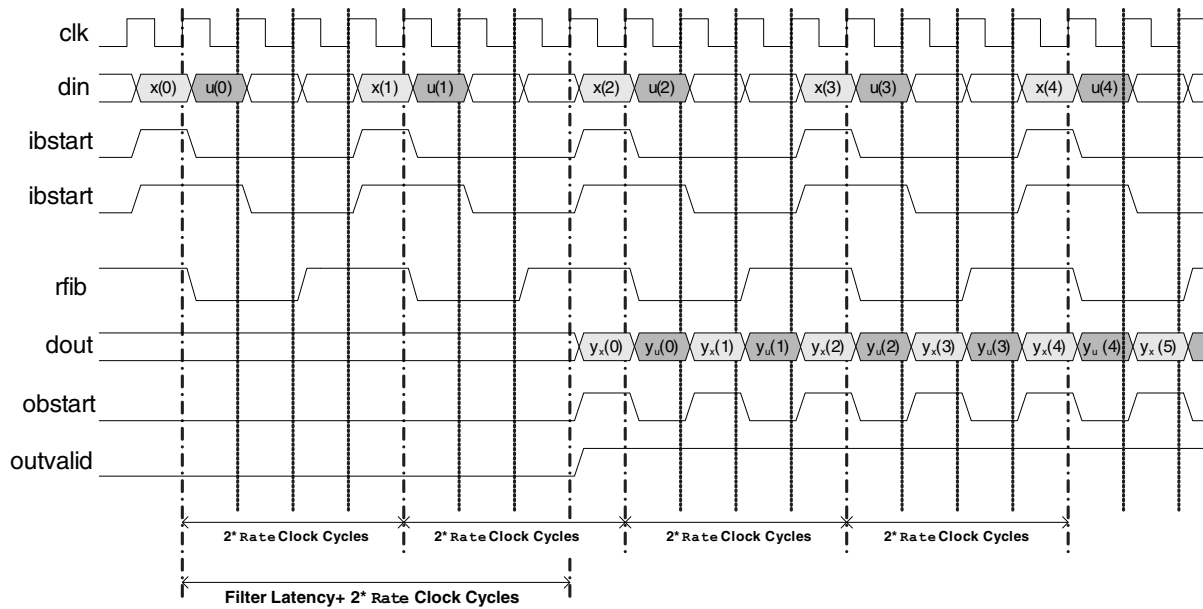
clk

din x(0) u(0) x(1) u(1) x(2) u(2) x(3) u(3) x(4) u(4)

ibstart

ibstart

rfib

dout $y_x(0)$ $y_u(0)$ $y_x(1)$ $y_u(1)$ $y_x(2)$ $y_u(2)$ $y_x(3)$ $y_u(3)$ $y_x(4)$ $y_u$ (4) $y_x$ (5)

obstart

outvalid

2* Rate Clock Cycles 2* Rate Clock Cycles 2* Rate Clock Cycles 2* Rate Clock Cycles

Filter Latency+ 2* Rate Clock Cycles